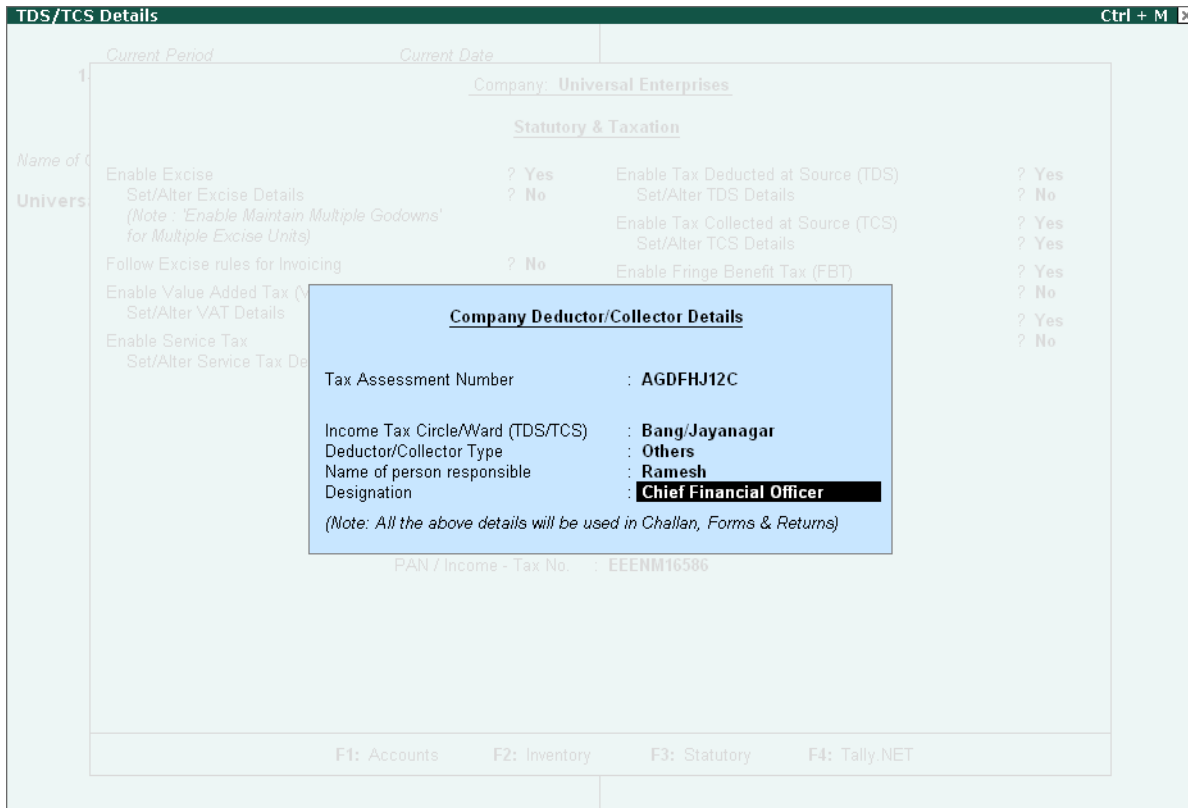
TDS/TCS Details

Ctrl + M

Current Period

Current Date

1

Company: Universal Enterprises

Statutory & Taxation

Name of C

Univers

Enable Excise ? Yes
Set/Alter Excise Details ? No
(Note : 'Enable Maintain Multiple Godowns' for Multiple Excise Units)

Follow Excise rules for Invoicing ? No

Enable Value Added Tax (V
Set/Alter VAT Details

Enable Service Tax
Set/Alter Service Tax De

Enable Tax Deducted at Source (TDS) ? Yes
Set/Alter TDS Details ? No

Enable Tax Collected at Source (TCS) ? Yes
Set/Alter TCS Details ? Yes

Enable Fringe Benefit Tax (FBT) ? Yes
? No
? Yes
? No

Company Deductor/Collector Details

Tax Assessment Number : AGDFHJ12C

Income Tax Circle/Ward (TDS/TCS) : Bang/Jayanagar
Deductor/Collector Type : Others
Name of person responsible : Ramesh
Designation : Chief Financial Officer

(Note: All the above details will be used in Challan, Forms & Returns)

PAN / Income - Tax No. : EEENM16586

F1: Accounts F2: Inventory F3: Statutory F4: Tally.NET